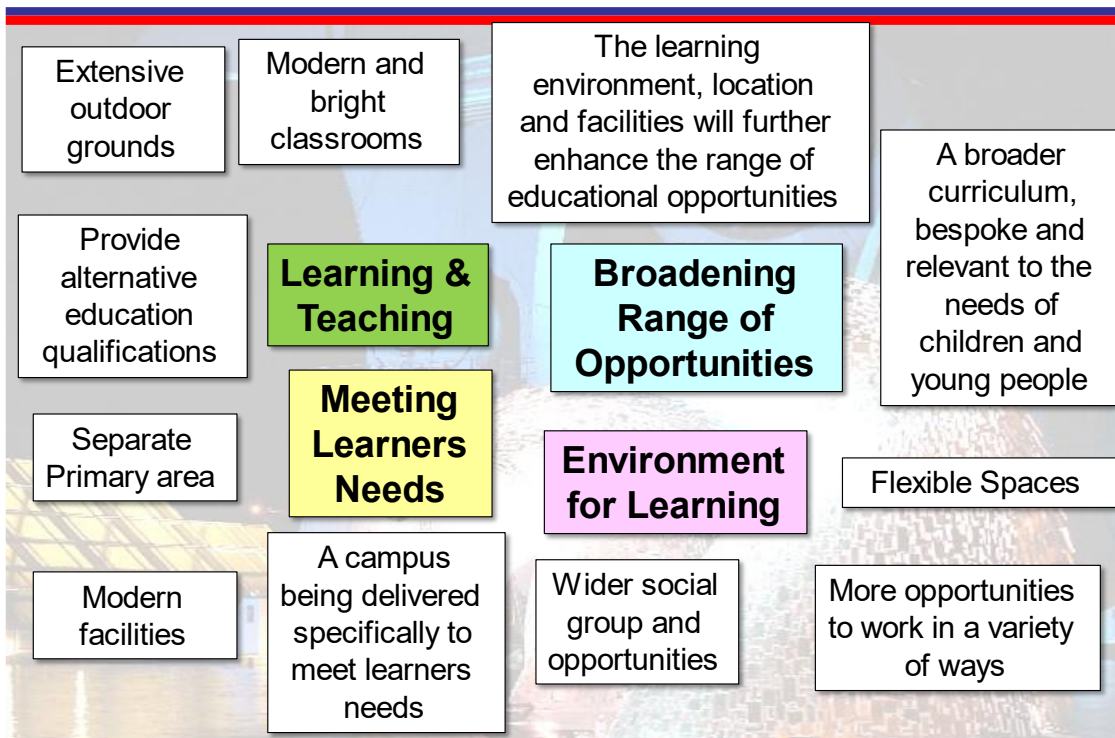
Extensive outdoor grounds

Modern and bright classrooms

The learning environment, location and facilities will further enhance the range of educational opportunities

A broader curriculum, bespoke and relevant to the needs of children and young people

Provide alternative education qualifications

Learning & Teaching

Broadening Range of Opportunities

Meeting Learners Needs

Separate Primary area

Environment for Learning

Flexible Spaces

Modern facilities

A campus being delivered specifically to meet learners needs

Wider social group and opportunities

More opportunities to work in a variety of ways